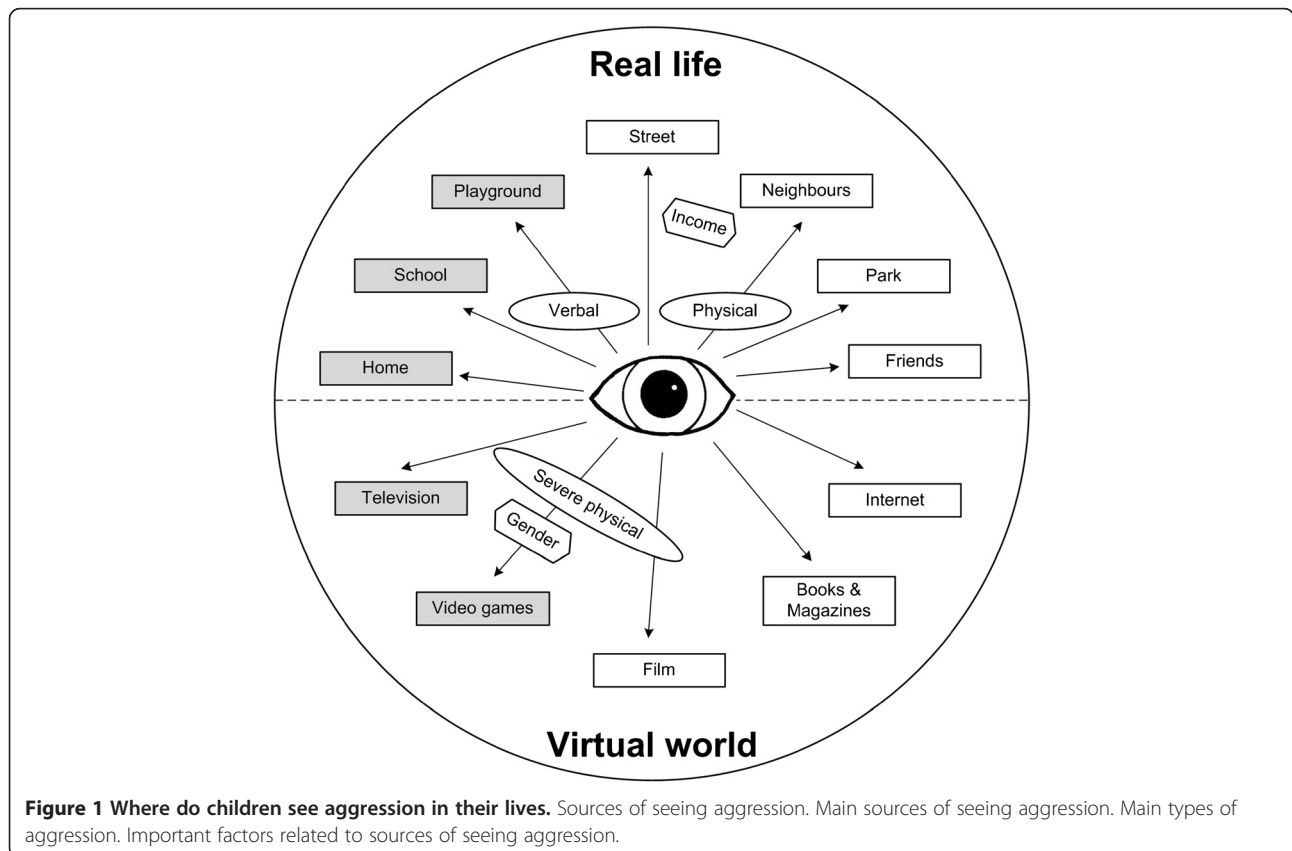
Real life

Street

Playground

Neighbours

Income

School

Park

Verbal

Physical

Home

Friends

Television

Severe physical

Internet

Gender

Video games

Books & Magazines

Film

Virtual world

**Figure 1 Where do children see aggression in their lives.** Sources of seeing aggression. Main sources of seeing aggression. Main types of aggression. Important factors related to sources of seeing aggression.